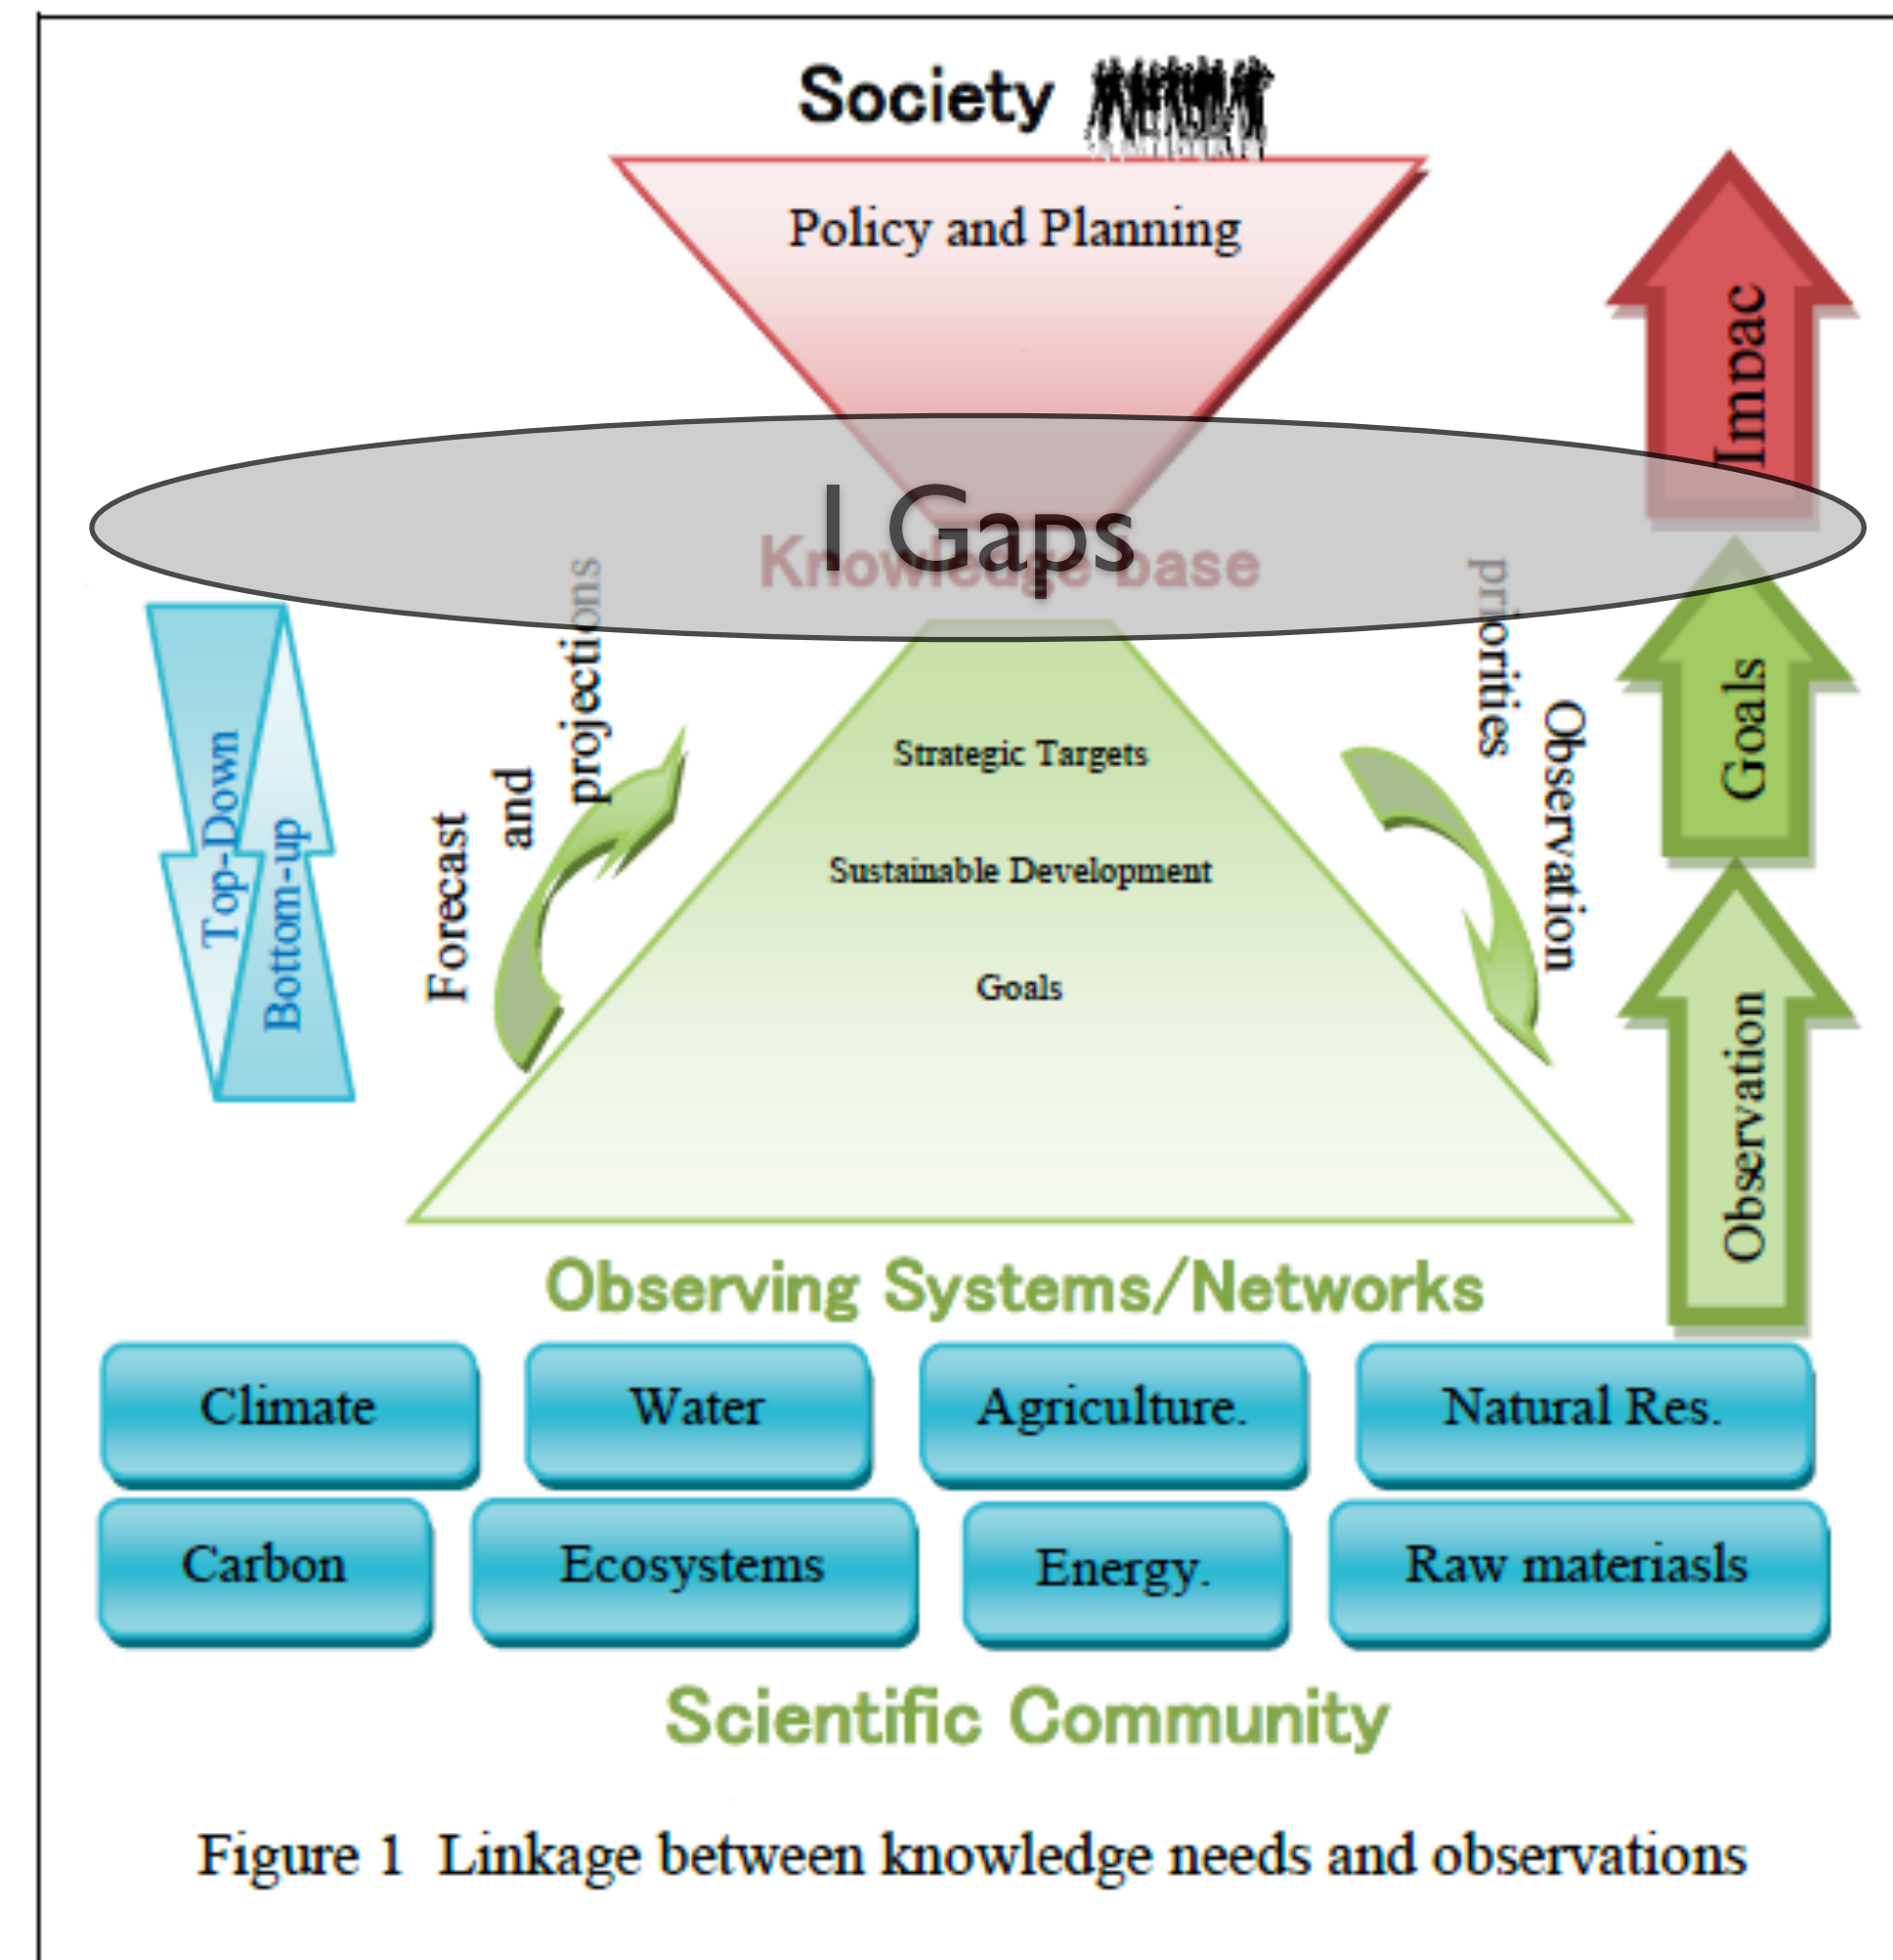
Society

Policy and Planning

Impac

I Gaps

Knowledge base

Top-Down

Bottom-up

Forecast and projections

Observation priorities

Goals

Strategic Targets

Sustainable Development

Goals

Observation

Observing Systems/Networks

Climate

Water

Agriculture.

Natural Res.

Carbon

Ecosystems

Energy.

Raw materiasls

Scientific Community

Figure 1 Linkage between knowledge needs and observations